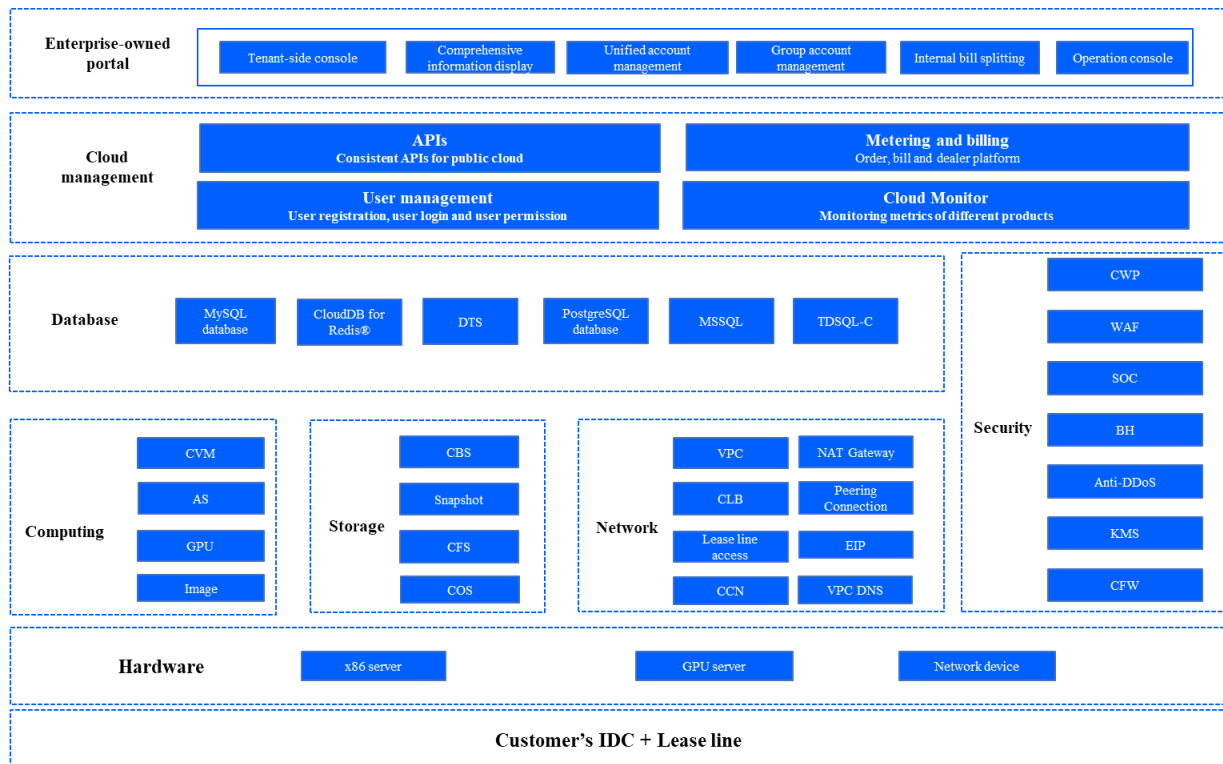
Enterprise-owned portal

Tenant-side console

Comprehensive information display

Unified account management

Group account management

Internal bill splitting

Operation console

Cloud management

APIs
Consistent APIs for public cloud

Metering and billing
Order, bill and dealer platform

User management
User registration, user login and user permission

Cloud Monitor
Monitoring metrics of different products

Database

MySQL database

CloudDB for Redis®

DTS

PostgreSQL database

MSSQL

TDSQL-C

Security

CWP

WAF

SOC

BH

Anti-DDoS

KMS

CFW

Computing

CVM

AS

GPU

Image

Storage

CBS

Snapshot

CFS

COS

Network

VPC

NAT Gateway

CLB

Peering Connection

Lease line access

EIP

CCN

VPC DNS

Hardware

x86 server

GPU server

Network device

Customer's IDC + Lease line